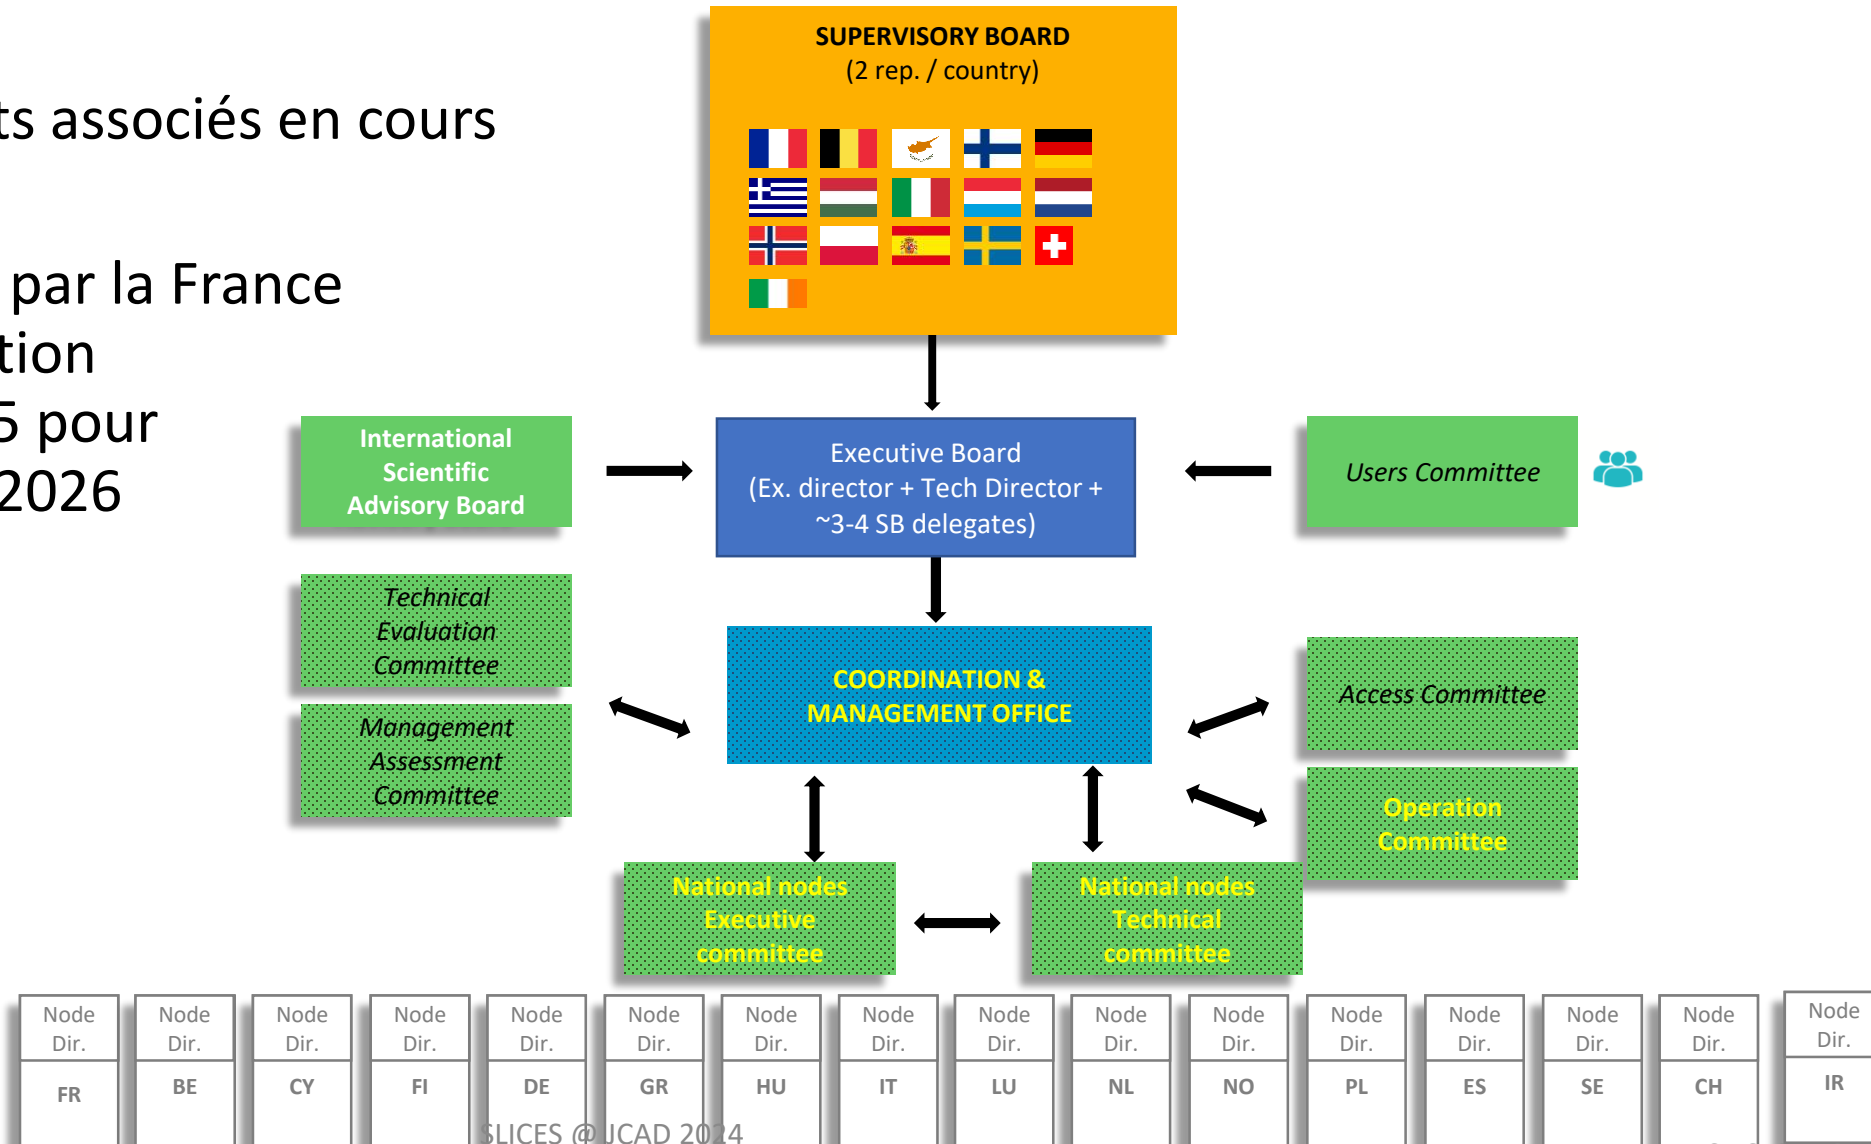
ts associés en cours

par la France
tion
5 pour
2026

SUPERVISORY BOARD
(2 rep. / country)

International Scientific Advisory Board

Executive Board
(Ex. director + Tech Director + ~3-4 SB delegates)

Users Committee

Technical Evaluation Committee

Management Assessment Committee

COORDINATION & MANAGEMENT OFFICE

Access Committee

Operation Committee

National nodes Executive committee

National nodes Technical committee

| Node Dir. | Node Dir. | Node Dir. | Node Dir. | Node Dir. | Node Dir. | Node Dir. | Node Dir. | Node Dir. | Node Dir. | Node Dir. | Node Dir. | Node Dir. | Node Dir. | Node Dir. | Node Dir. |
|---|---|---|---|---|---|---|---|---|---|---|---|---|---|---|---|
| FR | BE | CY | FI | DE | GR | HU | IT | LU | NL | NO | PL | ES | SE | CH | IR |

SLICES @ JCAD 2024